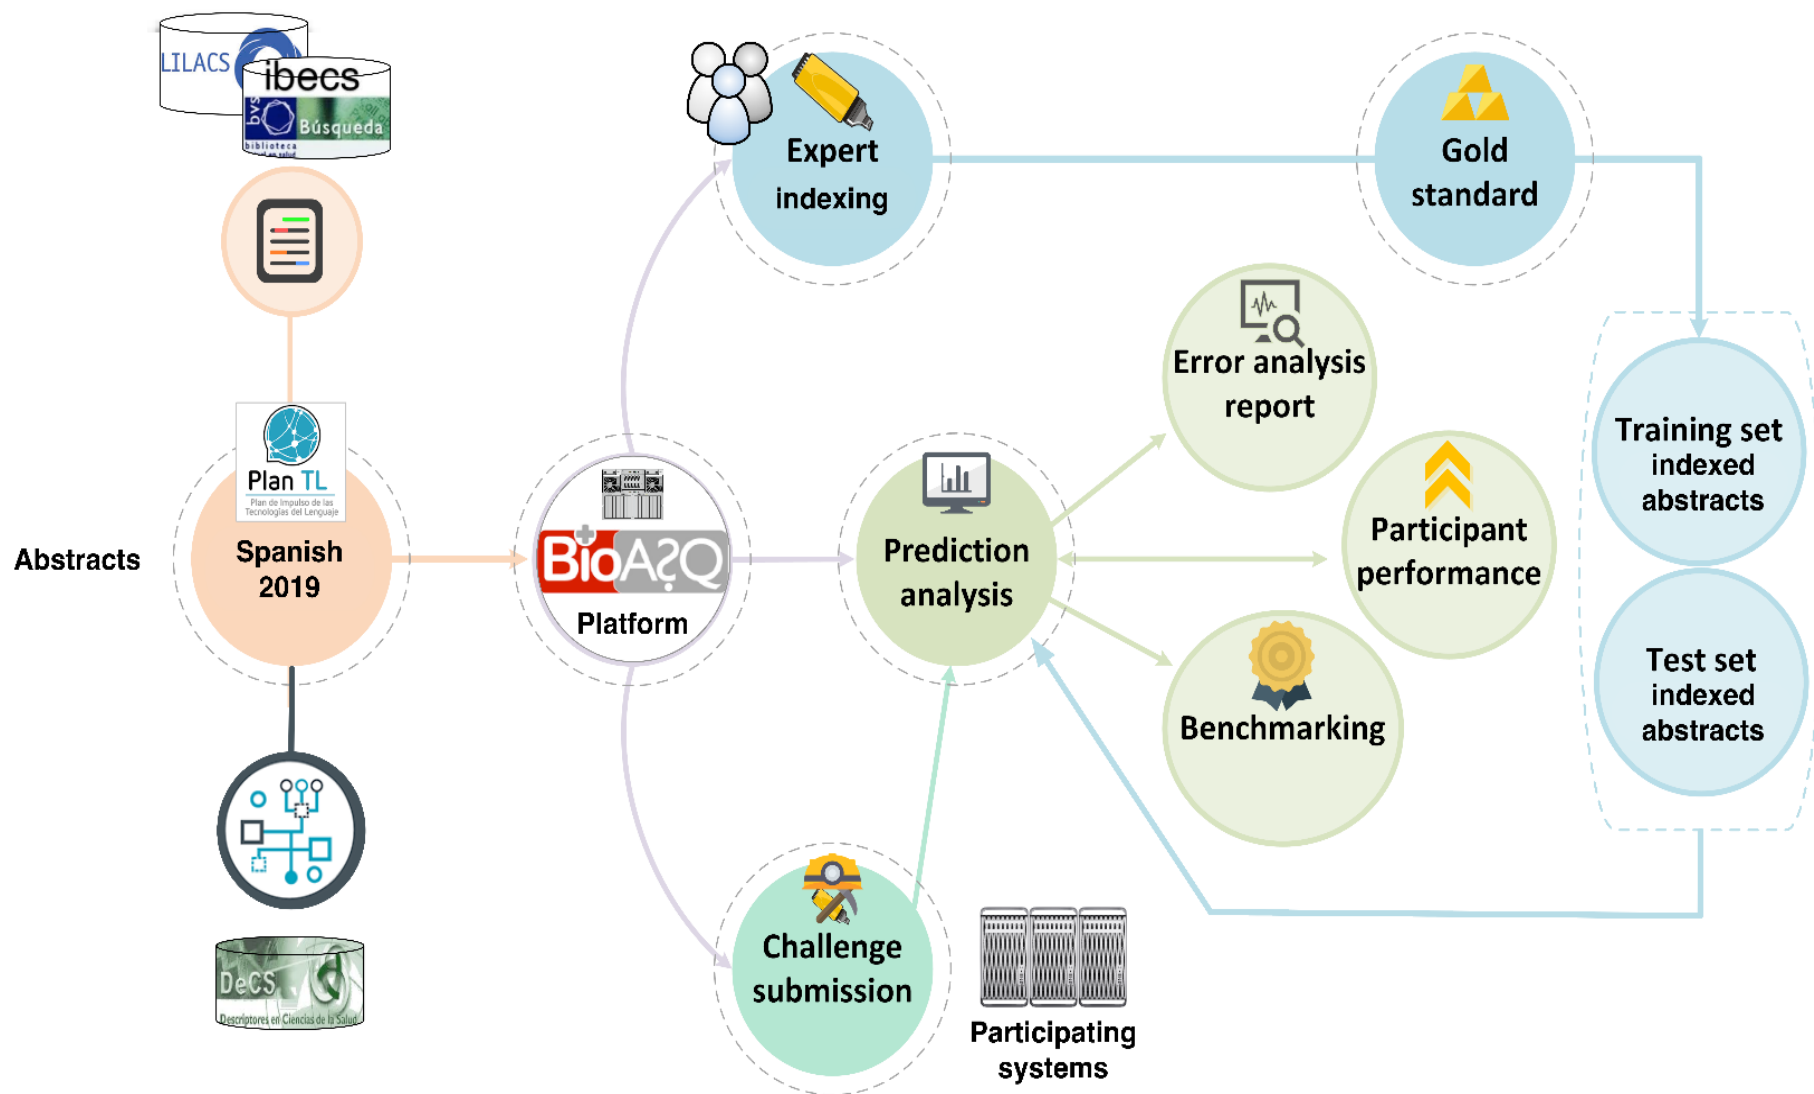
LILACS
ibecs
bvs
Búsqueda
biblioteca

Expert indexing

Gold standard

Error analysis report

Plan TL
Plan de Impulso de las Tecnologías del Lenguaje

Abstracts

Spanish 2019

BioASQ
Platform

Prediction analysis

Participant performance

Training set indexed abstracts

Test set indexed abstracts

Benchmarking

Challenge submission

Participating systems

DeCS
Descriptores en Ciencias de la Salud